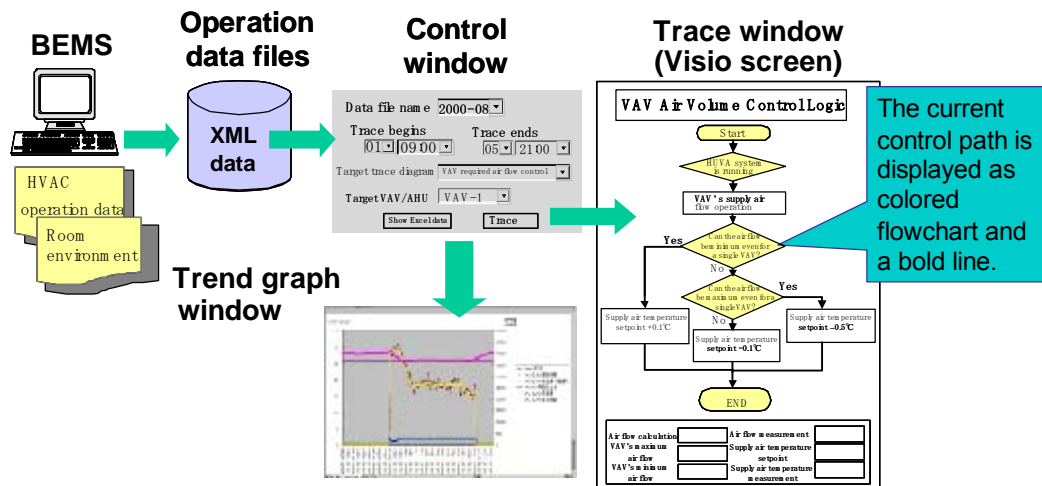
BEMS

HVAC operation data

Room environment

Operation data files

XML data

Control window

Data file name 2000-08

Trace begins 01 09:00

Trace ends 05 21:00

Target trace diagram VAV required air flow control

Target VAV/AHU VAV-1

Show Excel data

Trace

Trend graph window

Trace window (Visio screen)

VAV Air Volume Control Logic

Start

HUVA system is running

VAV's supply air flow operation

Can the air flow be minimum even for a single VAV?

Yes

No

Can the air flow be maximum even for a single VAV?

Yes

No

Supply air temperature setpoint +0.1℃

Supply air temperature setpoint −0.1℃

Supply air temperature setpoint −0.5℃

END

Air flow calculation

Air flow measurement

VAV's maximum air flow

Supply air temperature setpoint

VAV's minimum air flow

Supply air temperature measurement

The current control path is displayed as colored flowchart and a bold line.